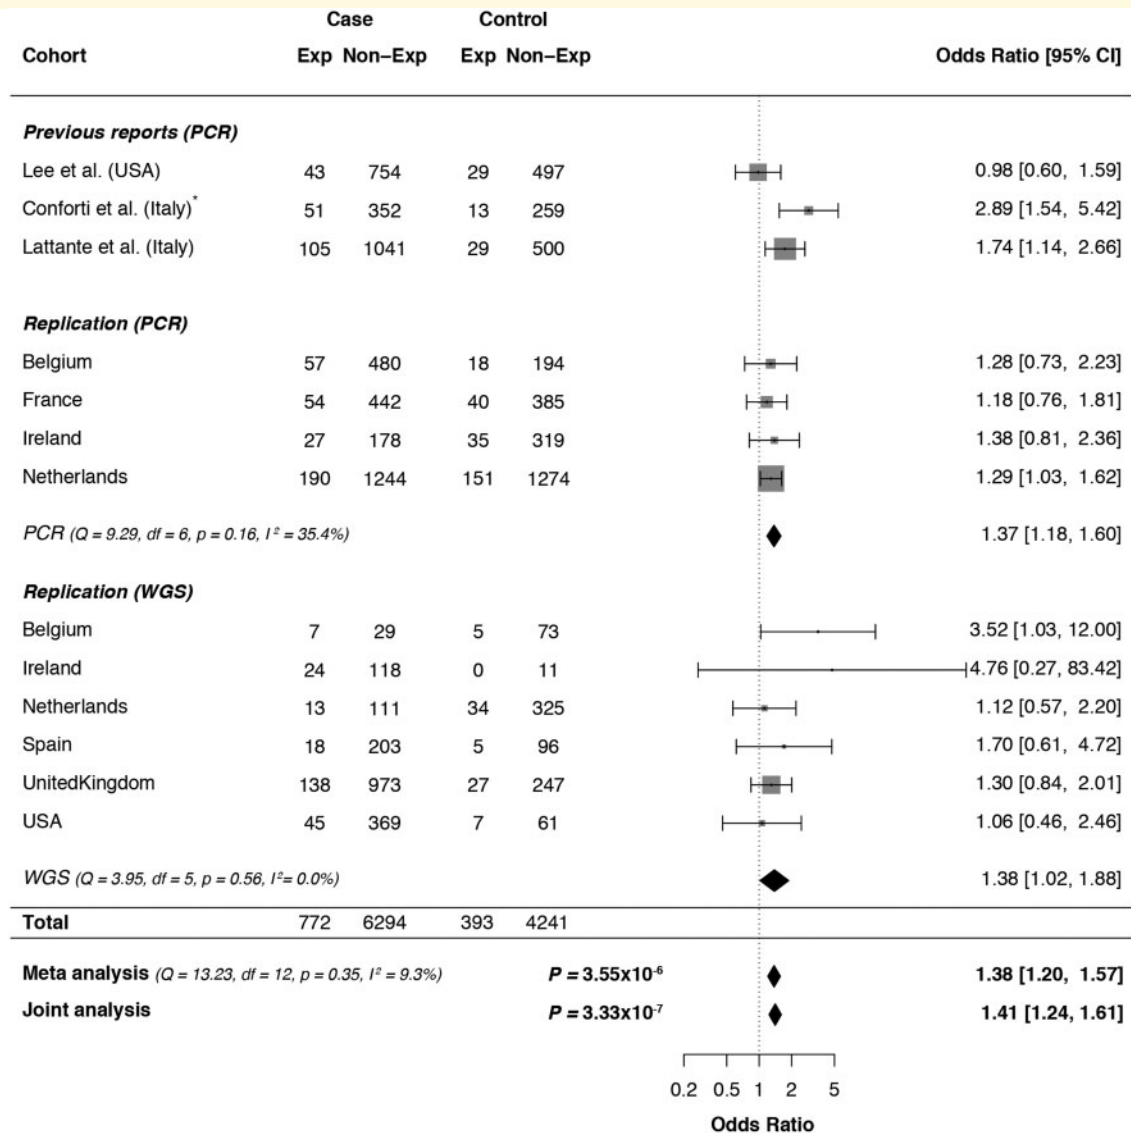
| Cohort | Case Exp | Case Non–Exp | Control Exp | Control Non–Exp | Odds Ratio [95% CI] |
|---|---|---|---|---|---|
| ***Previous reports (PCR)*** | | | | | |
| Lee et al. (USA) | 43 | 754 | 29 | 497 | 0.98 [0.60, 1.59] |
| Conforti et al. (Italy)* | 51 | 352 | 13 | 259 | 2.89 [1.54, 5.42] |
| Lattante et al. (Italy) | 105 | 1041 | 29 | 500 | 1.74 [1.14, 2.66] |
| ***Replication (PCR)*** | | | | | |
| Belgium | 57 | 480 | 18 | 194 | 1.28 [0.73, 2.23] |
| France | 54 | 442 | 40 | 385 | 1.18 [0.76, 1.81] |
| Ireland | 27 | 178 | 35 | 319 | 1.38 [0.81, 2.36] |
| Netherlands | 190 | 1244 | 151 | 1274 | 1.29 [1.03, 1.62] |
| *PCR (Q = 9.29, df = 6, p = 0.16, $I^2$ = 35.4%)* | | | | | 1.37 [1.18, 1.60] |
| ***Replication (WGS)*** | | | | | |
| Belgium | 7 | 29 | 5 | 73 | 3.52 [1.03, 12.00] |
| Ireland | 24 | 118 | 0 | 11 | 4.76 [0.27, 83.42] |
| Netherlands | 13 | 111 | 34 | 325 | 1.12 [0.57, 2.20] |
| Spain | 18 | 203 | 5 | 96 | 1.70 [0.61, 4.72] |
| UnitedKingdom | 138 | 973 | 27 | 247 | 1.30 [0.84, 2.01] |
| USA | 45 | 369 | 7 | 61 | 1.06 [0.46, 2.46] |
| *WGS (Q = 3.95, df = 5, p = 0.56, $I^2$= 0.0%)* | | | | | 1.38 [1.02, 1.88] |
| **Total** | 772 | 6294 | 393 | 4241 | |
| **Meta analysis** *(Q = 13.23, df = 12, p = 0.35, $I^2$ = 9.3%)* | | | ***P* = $3.55x10^{-6}$** | | **1.38 [1.20, 1.57]** |
| **Joint analysis** | | | ***P* = $3.33x10^{-7}$** | | **1.41 [1.24, 1.61]** |

0.2 0.5 1 2 5
Odds Ratio